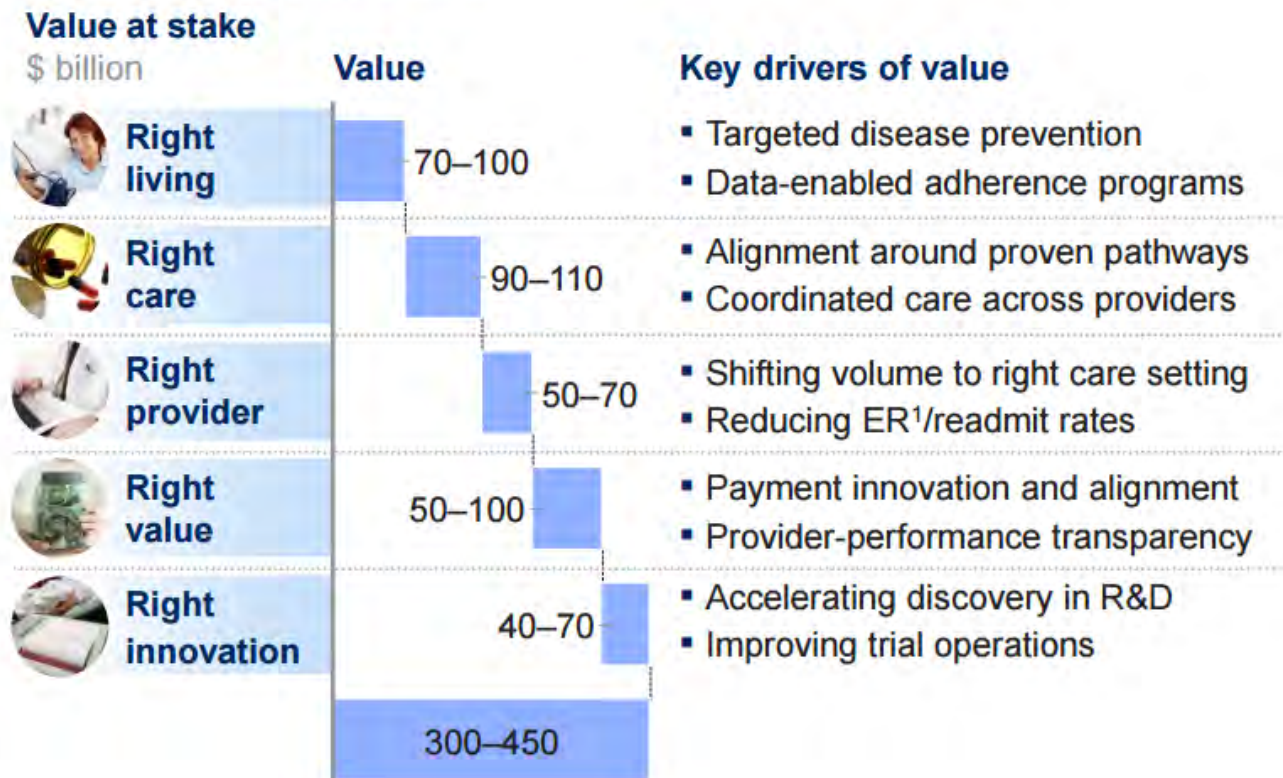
Value at stake
$ billion

| | Value | Key drivers of value |
|---|---|---|
| Right living | 70–100 | ▪ Targeted disease prevention ▪ Data-enabled adherence programs |
| Right care | 90–110 | ▪ Alignment around proven pathways ▪ Coordinated care across providers |
| Right provider | 50–70 | ▪ Shifting volume to right care setting ▪ Reducing ER$^1$/readmit rates |
| Right value | 50–100 | ▪ Payment innovation and alignment ▪ Provider-performance transparency |
| Right innovation | 40–70 | ▪ Accelerating discovery in R&D ▪ Improving trial operations |
| | 300–450 | |